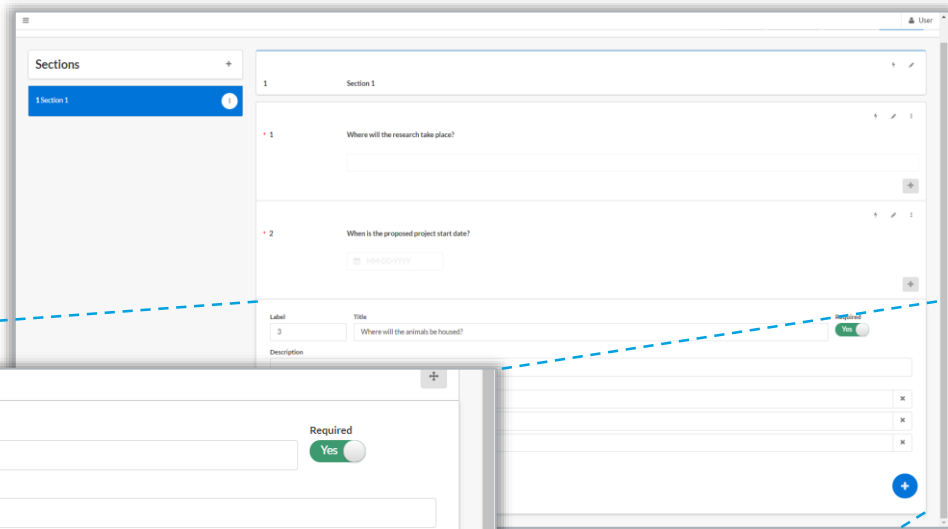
User

Sections

1 Section 1

1

Section 1

* 1

Where will the research take place?

* 2

When is the proposed project start date?

MM-DD-YYYY

Label

3

Title

Where will the animals be housed?

Required

Yes

Description

Required

Yes